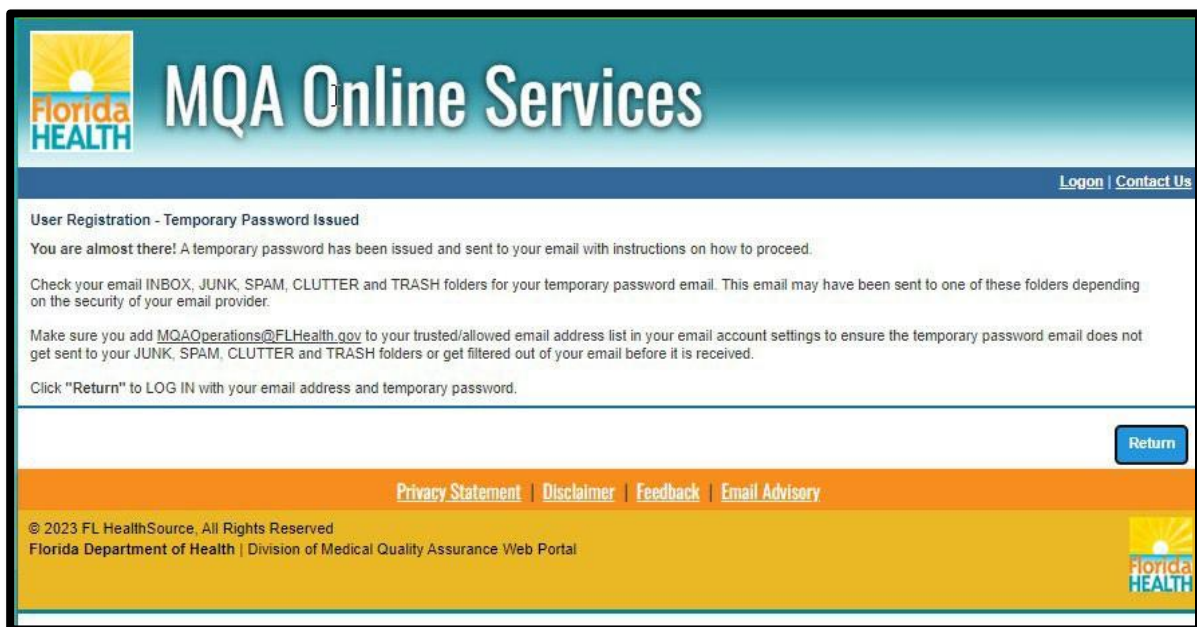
Florida HEALTH

MQA Online Services

Logon | Contact Us

User Registration - Temporary Password Issued

You are almost there! A temporary password has been issued and sent to your email with instructions on how to proceed.

Check your email INBOX, JUNK, SPAM, CLUTTER and TRASH folders for your temporary password email. This email may have been sent to one of these folders depending on the security of your email provider.

Make sure you add MQAOperations@FLHealth.gov to your trusted/allowed email address list in your email account settings to ensure the temporary password email does not get sent to your JUNK, SPAM, CLUTTER and TRASH folders or get filtered out of your email before it is received.

Click "Return" to LOG IN with your email address and temporary password.

Return

Privacy Statement | Disclaimer | Feedback | Email Advisory

© 2023 FL HealthSource, All Rights Reserved
Florida Department of Health | Division of Medical Quality Assurance Web Portal

Florida HEALTH